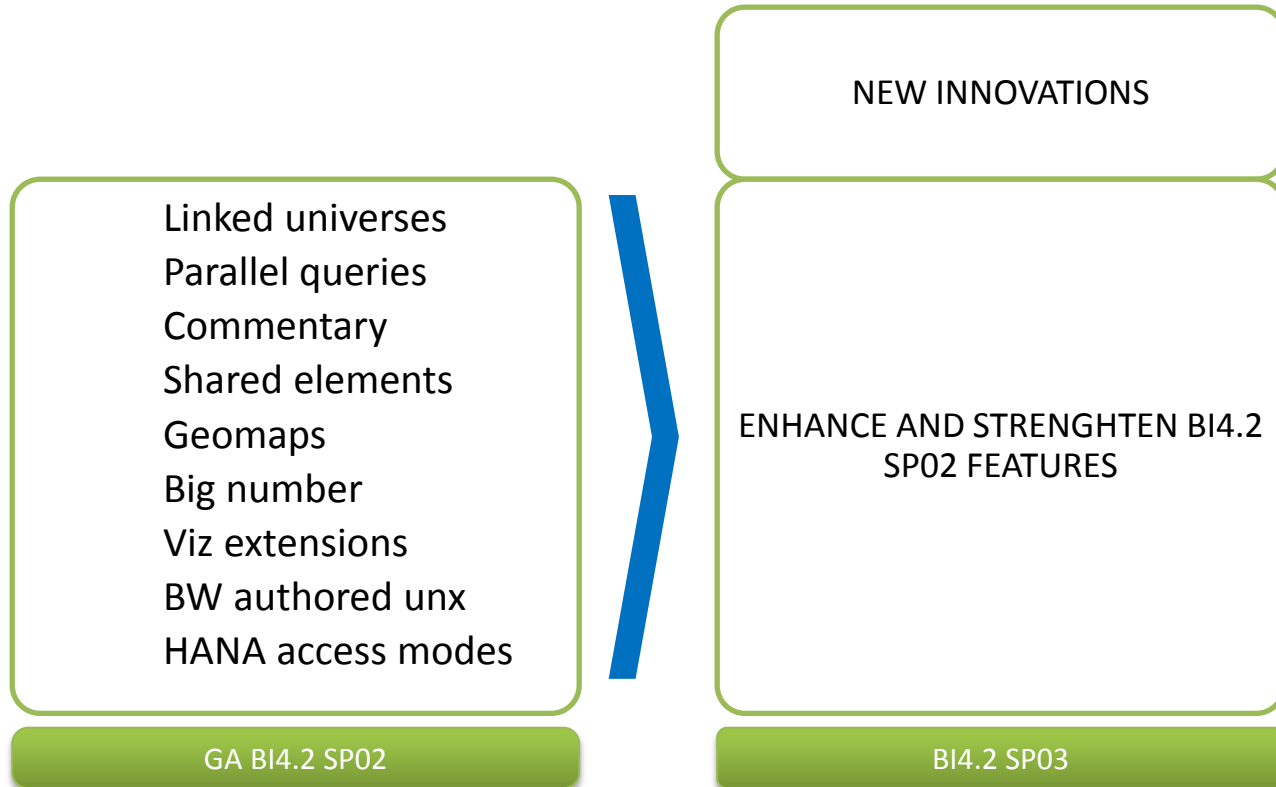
Linked universes
Parallel queries
Commentary
Shared elements
Geomaps
Big number
Viz extensions
BW authored unx
HANA access modes

GA BI4.2 SP02

NEW INNOVATIONS

ENHANCE AND STRENGHTEN BI4.2 SP02 FEATURES

BI4.2 SP03